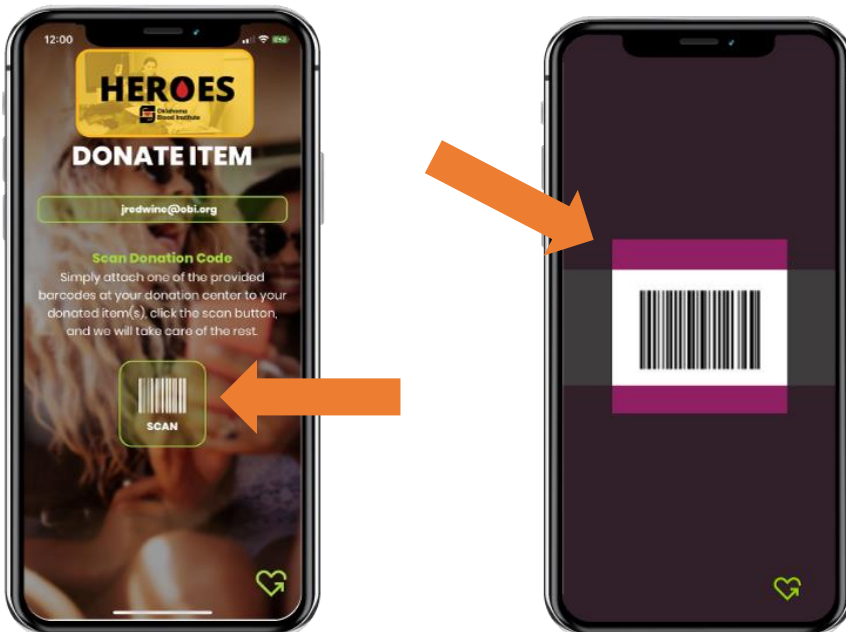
12:00

HEROES

Oklahoma Blood Institute

DONATE ITEM

jredwine@obi.org

Scan Donation Code

Simply attach one of the provided barcodes at your donation center to your donated item(s), click the scan button, and we will take care of the rest.

SCAN